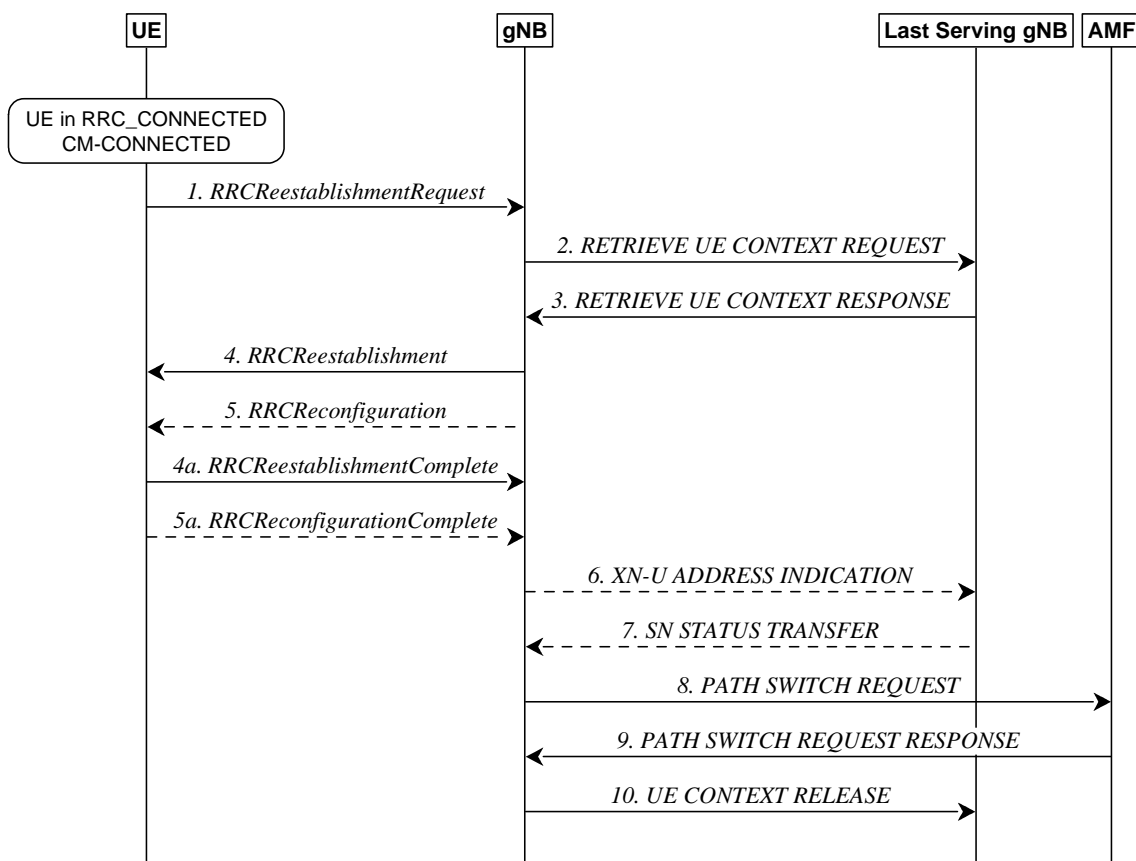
UE

gNB

Last Serving gNB

AMF

UE in RRC_CONNECTED CM-CONNECTED

1. RRCReestablishmentRequest

2. RETRIEVE UE CONTEXT REQUEST

3. RETRIEVE UE CONTEXT RESPONSE

4. RRCReestablishment

5. RRCReconfiguration

4a. RRCReestablishmentComplete

5a. RRCReconfigurationComplete

6. XN-U ADDRESS INDICATION

7. SN STATUS TRANSFER

8. PATH SWITCH REQUEST

9. PATH SWITCH REQUEST RESPONSE

10. UE CONTEXT RELEASE